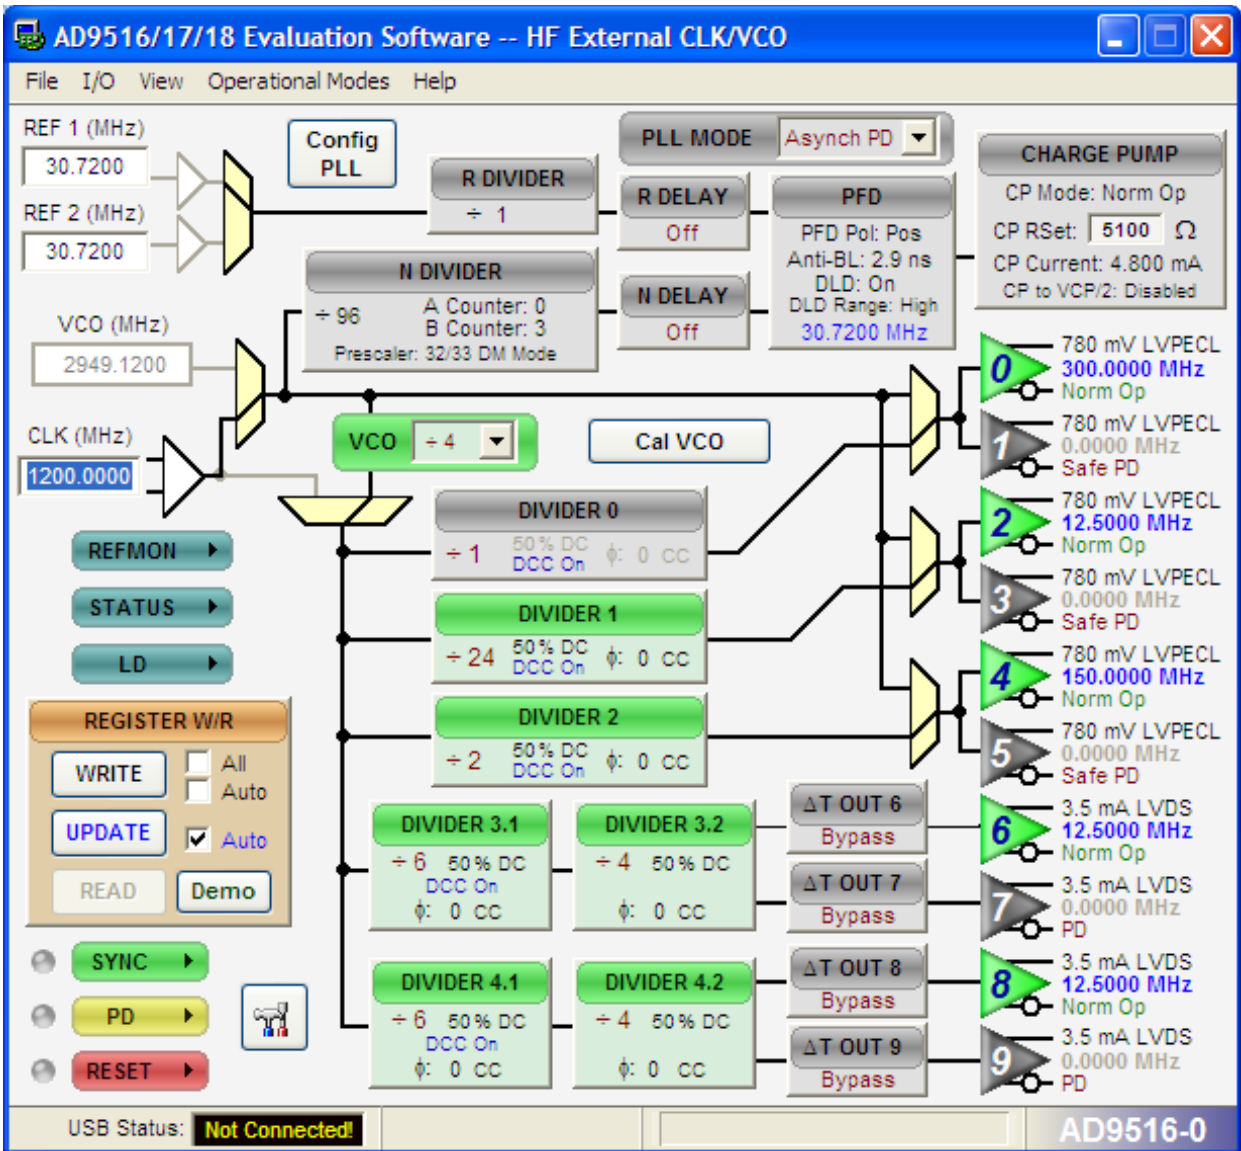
AD9516/17/18 Evaluation Software -- HF External CLK/VCO

File I/O View Operational Modes Help

REF 1 (MHz)
30.7200
REF 2 (MHz)
30.7200

Config PLL

R DIVIDER
÷ 1

PLL MODE Asynch PD

R DELAY
Off

PFD
PFD Pol: Pos
Anti-BL: 2.9 ns
DLD: On
DLD Range: High
30.7200 MHz

CHARGE PUMP
CP Mode: Norm Op
CP RSet: 5100 Ω
CP Current: 4.800 mA
CP to VCP/2: Disabled

N DIVIDER
÷ 96 A Counter: 0
B Counter: 3
Prescaler: 32/33 DM Mode

N DELAY
Off

VCO (MHz)
2949.1200

CLK (MHz)
1200.0000

VCO ÷ 4

Cal VCO

DIVIDER 0
÷ 1 50% DC DCC On ϕ: 0 CC

DIVIDER 1
÷ 24 50% DC DCC On ϕ: 0 CC

DIVIDER 2
÷ 2 50% DC DCC On ϕ: 0 CC

REFMON
STATUS
LD

REGISTER W/R
WRITE
All
Auto
UPDATE
Auto
READ
Demo

DIVIDER 3.1
÷ 6 50% DC
DCC On
ϕ: 0 CC

DIVIDER 3.2
÷ 4 50% DC
ϕ: 0 CC

ΔT OUT 6
Bypass

ΔT OUT 7
Bypass

DIVIDER 4.1
÷ 6 50% DC
DCC On
ϕ: 0 CC

DIVIDER 4.2
÷ 4 50% DC
ϕ: 0 CC

ΔT OUT 8
Bypass

ΔT OUT 9
Bypass

SYNC
PD
RESET

0 780 mV LVPECL 300.0000 MHz Norm Op
1 780 mV LVPECL 0.0000 MHz Safe PD
2 780 mV LVPECL 12.5000 MHz Norm Op
3 780 mV LVPECL 0.0000 MHz Safe PD
4 780 mV LVPECL 150.0000 MHz Norm Op
5 780 mV LVPECL 0.0000 MHz Safe PD
6 3.5 mA LVDS 12.5000 MHz Norm Op
7 3.5 mA LVDS 0.0000 MHz PD
8 3.5 mA LVDS 12.5000 MHz Norm Op
9 3.5 mA LVDS 0.0000 MHz PD

USB Status: Not Connected!
AD9516-0